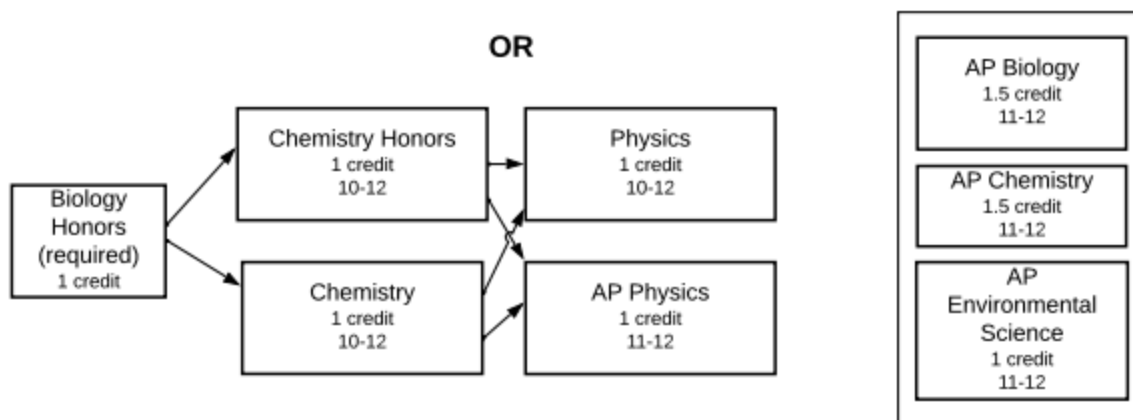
OR

Biology Honors (required)
1 credit

Chemistry Honors
1 credit
10-12

Chemistry
1 credit
10-12

Physics
1 credit
10-12

AP Physics
1 credit
11-12

AP Biology
1.5 credit
11-12

AP Chemistry
1.5 credit
11-12

AP Environmental Science
1 credit
11-12